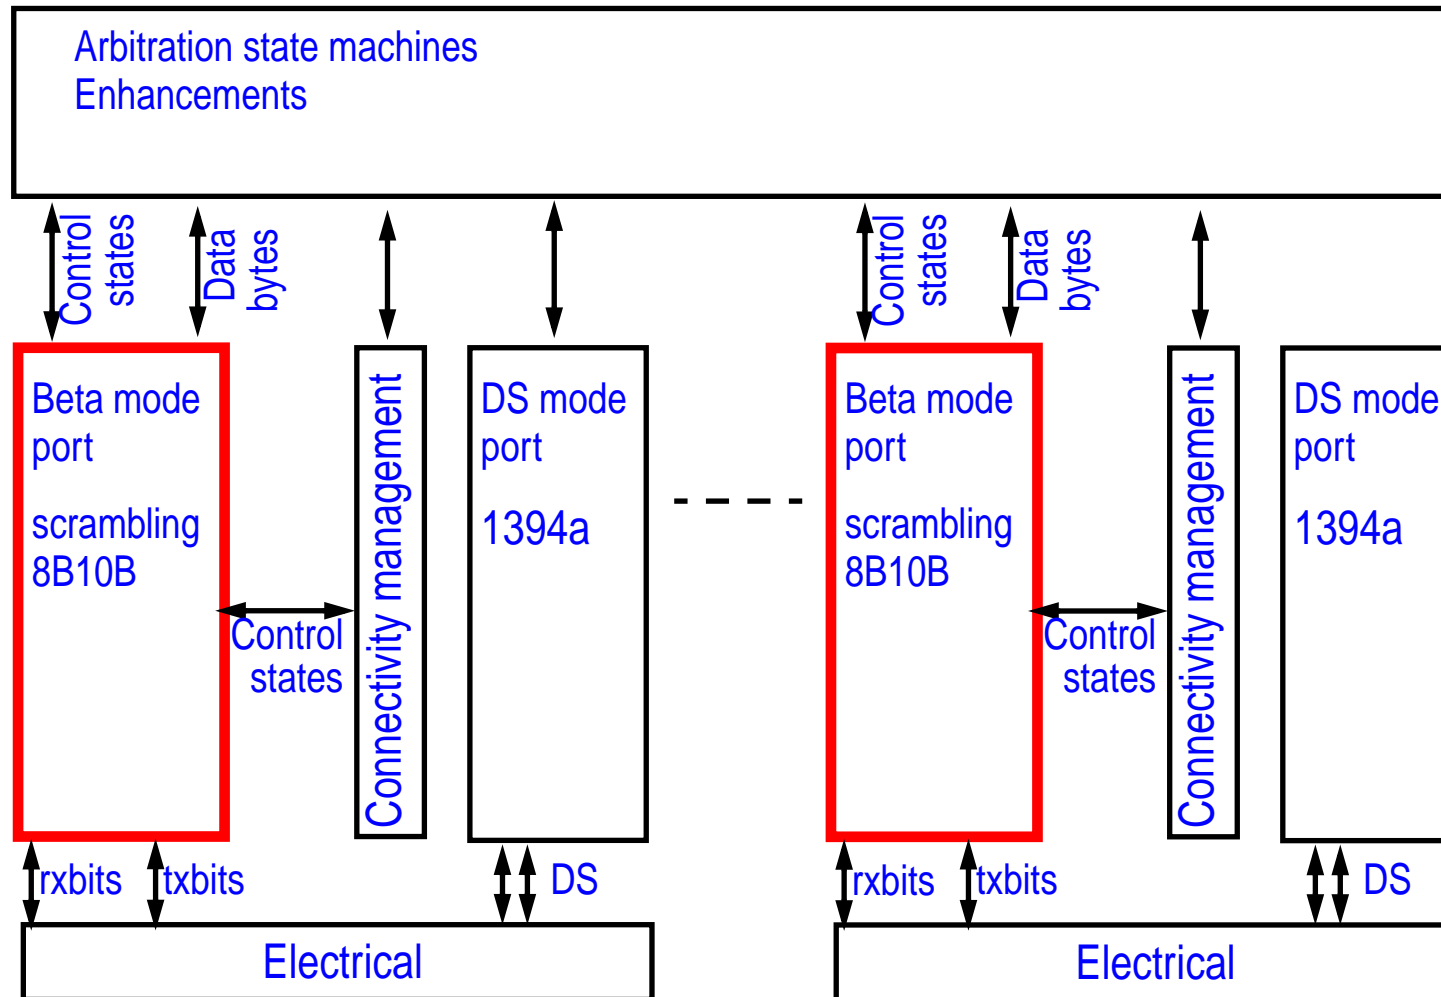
Arbitration state machines
Enhancements

Control states

Data bytes

Control states

Data bytes

Beta mode port

scrambling 8B10B

Control states

Connectivity management

DS mode port

1394a

- - - -

Beta mode port

scrambling 8B10B

Control states

Connectivity management

DS mode port

1394a

rxbits

txbits

DS

rxbits

txbits

DS

Electrical

Electrical